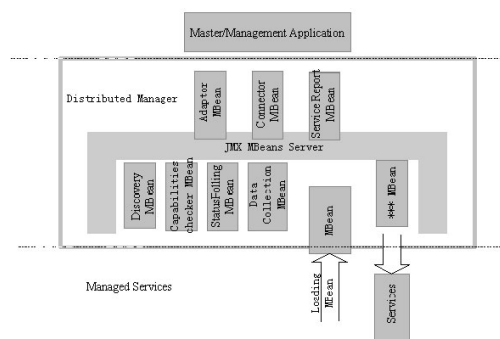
Master/Management Application

Distributed Manager

Adapter MBean

Connector MBean

Service Report MBean

JMX MBeans Server

Discovery MBean

Capabilities checker MBean

StatusPolling MBean

Data Collection MBean

MBean

*** MBean

Managed Services

Loading MBean

Services